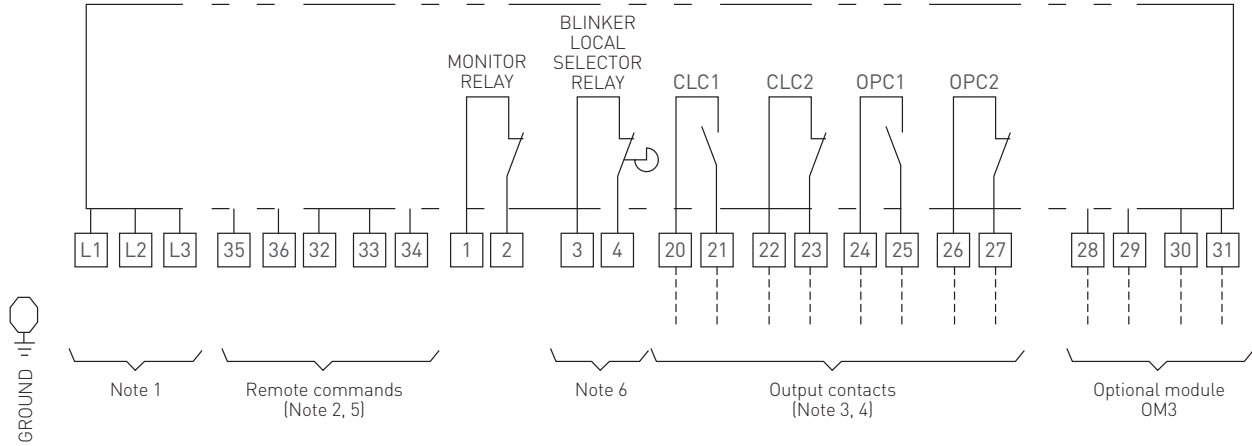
MONITOR RELAY

BLINKER LOCAL SELECTOR RELAY

CLC1

CLC2

OPC1

OPC2

L1 L2 L3 35 36 32 33 34 1 2 3 4 20 21 22 23 24 25 26 27 28 29 30 31

GROUND

Note 1

Remote commands (Note 2, 5)

Note 6

Output contacts (Note 3, 4)

Optional module OM3